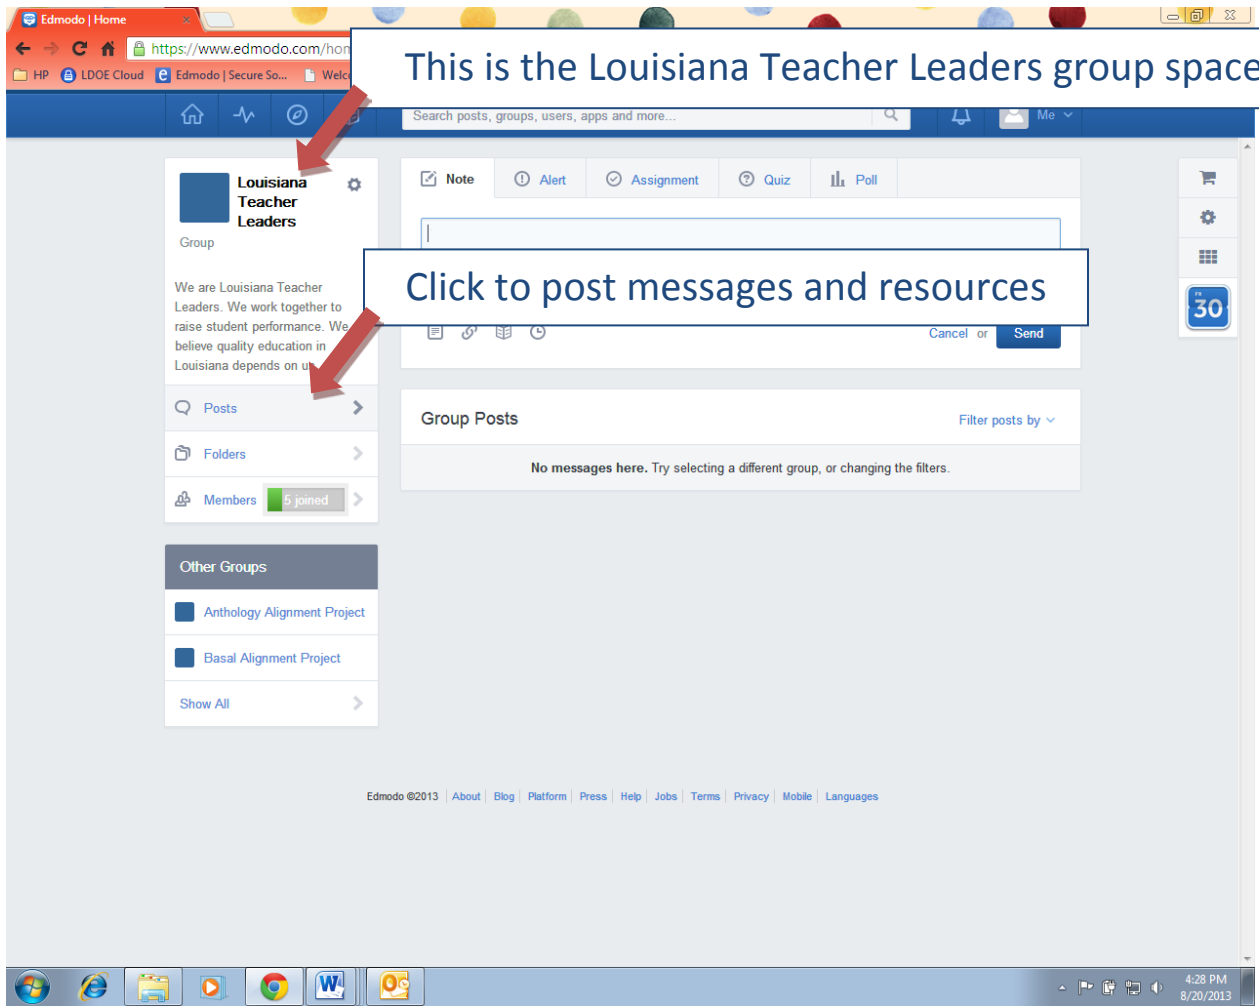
Edmodo | Home

https://www.edmodo.com/hon

HP LDOE Cloud Edmodo | Secure So... Welc

This is the Louisiana Teacher Leaders group space

Search posts, groups, users, apps and more...

Me

Louisiana Teacher Leaders

Group

We are Louisiana Teacher Leaders. We work together to raise student performance. We believe quality education in Louisiana depends on u

Posts

Folders

Members 5 joined

Note Alert Assignment Quiz Poll

Click to post messages and resources

Cancel or Send

Group Posts

Filter posts by

No messages here. Try selecting a different group, or changing the filters.

Other Groups

Anthology Alignment Project

Basal Alignment Project

Show All

30

Edmodo ©2013 | About | Blog | Platform | Press | Help | Jobs | Terms | Privacy | Mobile | Languages

4:28 PM
8/20/2013